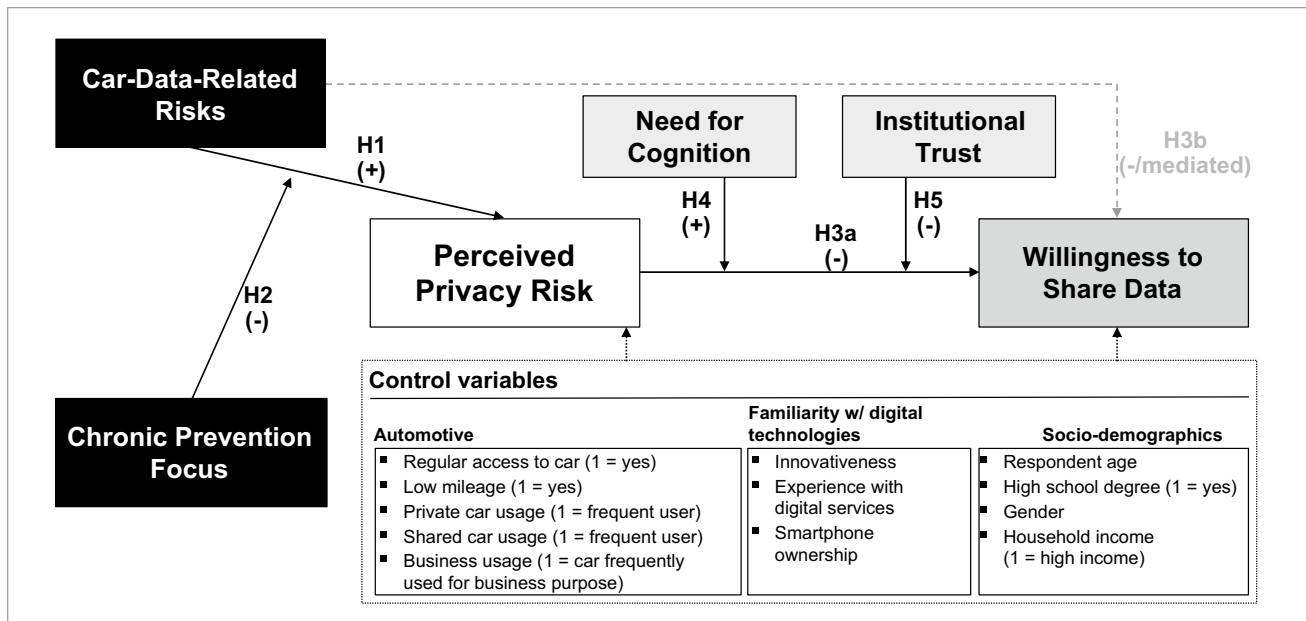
Car-Data-Related Risks

H1
(+)

Need for Cognition

Institutional Trust

H3b
(-/mediated)

H4
(+)

H5
(-)

H3a
(-)

Perceived Privacy Risk

Willingness to Share Data

H2
(-)

Chronic Prevention Focus

Control variables

Automotive
- Regular access to car (1 = yes)
- Low mileage (1 = yes)
- Private car usage (1 = frequent user)
- Shared car usage (1 = frequent user)
- Business usage (1 = car frequently used for business purpose)

Familiarity w/ digital technologies
- Innovativeness
- Experience with digital services
- Smartphone ownership

Socio-demographics
- Respondent age
- High school degree (1 = yes)
- Gender
- Household income (1 = high income)